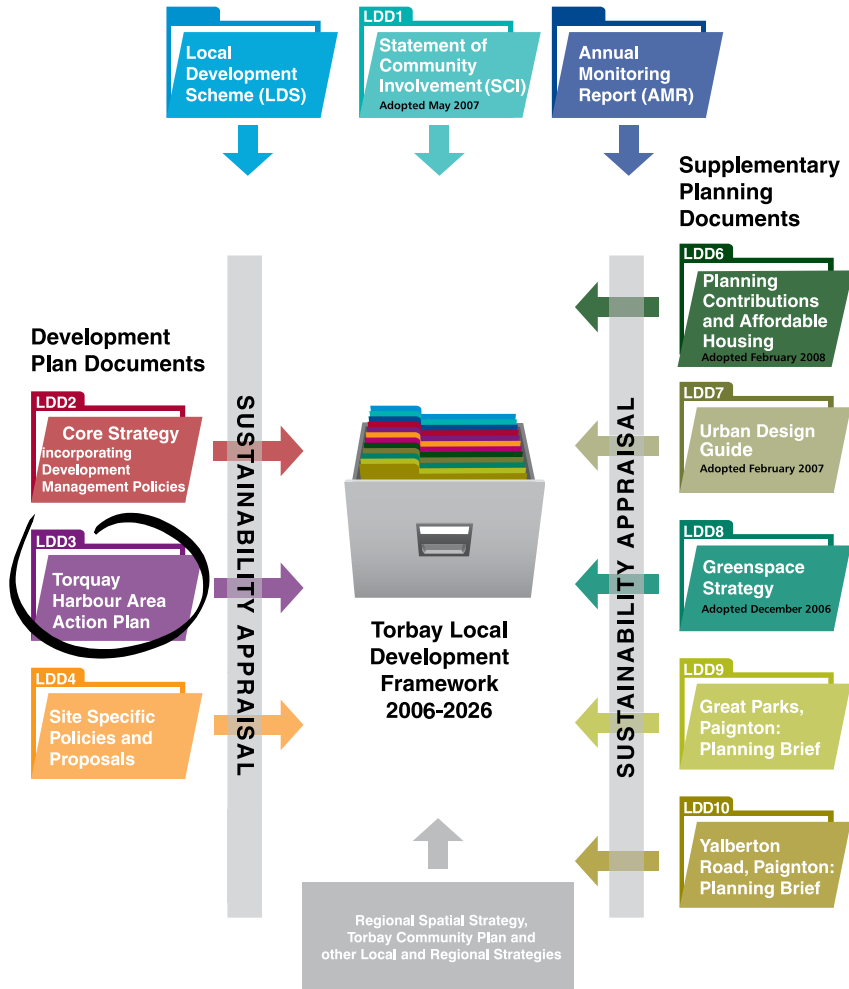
Local Development Scheme (LDS)

LDD1
Statement of Community Involvement (SCI)
Adopted May 2007

Annual Monitoring Report (AMR)

Supplementary Planning Documents

Development Plan Documents

LDD2
Core Strategy incorporating Development Management Policies

LDD3
Torquay Harbour Area Action Plan

LDD4
Site Specific Policies and Proposals

SUSTAINABILITY APPRAISAL

Torbay Local Development Framework 2006-2026

SUSTAINABILITY APPRAISAL

LDD6
Planning Contributions and Affordable Housing
Adopted February 2008

LDD7
Urban Design Guide
Adopted February 2007

LDD8
Greenspace Strategy
Adopted December 2006

LDD9
Great Parks, Paignton: Planning Brief

LDD10
Yalberton Road, Paignton: Planning Brief

Regional Spatial Strategy, Torbay Community Plan and other Local and Regional Strategies